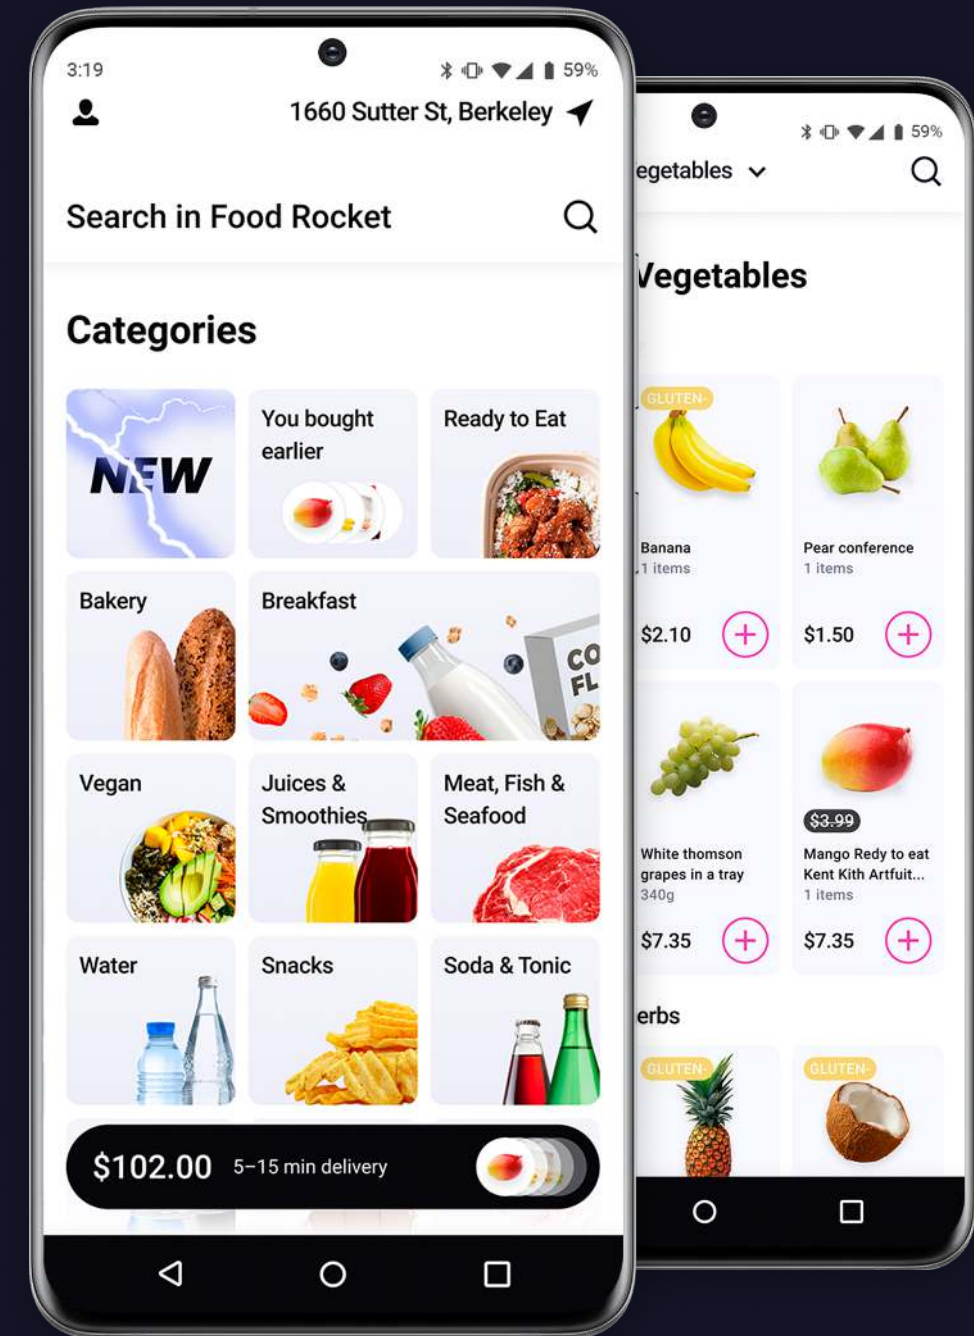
3:19

59%

1660 Sutter St, Berkeley

Search in Food Rocket

Categories

NEW

You bought earlier

Ready to Eat

Bakery

Breakfast

CO FL

Vegan

Juices & Smoothies

Meat, Fish & Seafood

Water

Snacks

Soda & Tonic

$102.00 5–15 min delivery

59%

egetables

Vegetables

GLUTEN-

Banana
1 items

$2.10

Pear conference
1 items

$1.50

White thomson grapes in a tray
340g

$7.35

$3.99

Mango Redy to eat Kent Kith Artfuit...
1 items

$7.35

erbs

GLUTEN-

GLUTEN-